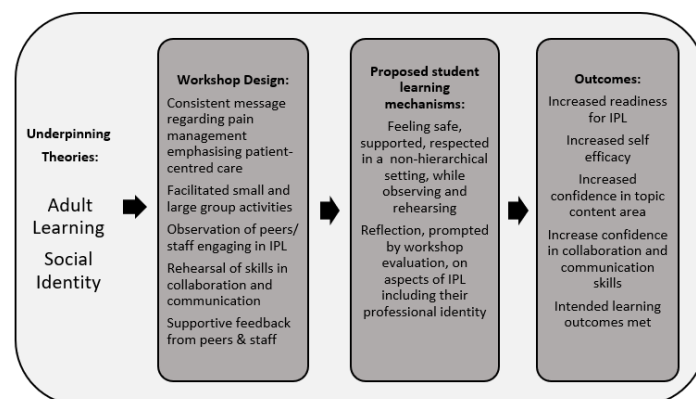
Underpinning Theories:

Adult Learning

Social Identity

Workshop Design:

Consistent message regarding pain management emphasising patient-centred care

Facilitated small and large group activities

Observation of peers/ staff engaging in IPL

Rehearsal of skills in collaboration and communication

Supportive feedback from peers & staff

Proposed student learning mechanisms:

Feeling safe, supported, respected in a non-hierarchical setting, while observing and rehearsing

Reflection, prompted by workshop evaluation, on aspects of IPL including their professional identity

Outcomes:

Increased readiness for IPL

Increased self efficacy

Increased confidence in topic content area

Increase confidence in collaboration and communication skills

Intended learning outcomes met